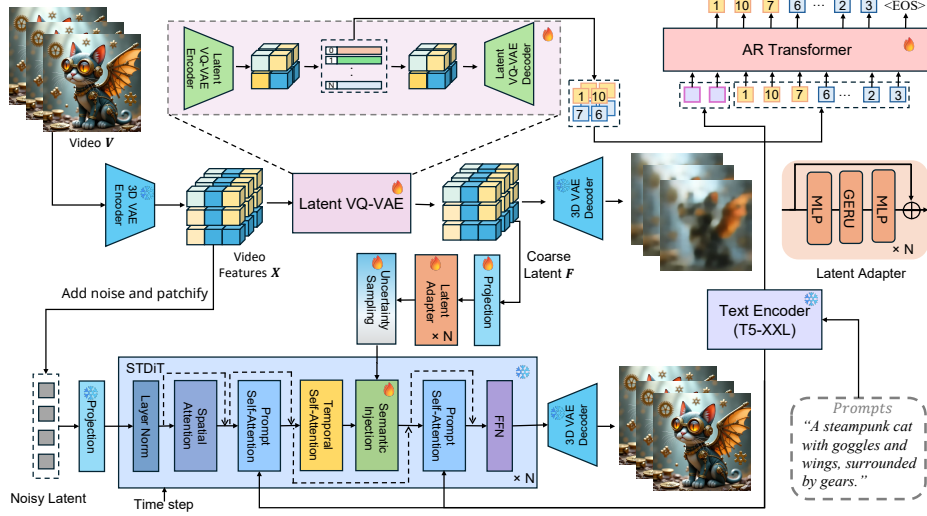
Latent VQ-VAE Encoder

0

1

N

Latent VQ-VAE Decoder

1 10 7 6 ··· 2 3 <EOS>

AR Transformer

1 10 7 6 ··· 2 3

1 10 7 6

Video $V$

3D VAE Encoder

Latent VQ-VAE

3D VAE Decoder

MLP GERU MLP × N

Latent Adapter

Video Features $X$

Coarse Latent $F$

Uncertainty Sampling

Latent Adapter × N

Projection

Add noise and patchify

Text Encoder (T5-XXL)

STDiT

Projection

Layer Norm

Spatial Attention

Prompt Self-Attention

Temporal Self-Attention

Semantic Injection

Prompt Self-Attention

FFN

× N

3D VAE Decoder

Prompts

"A steampunk cat with goggles and wings, surrounded by gears."

Noisy Latent

Time step